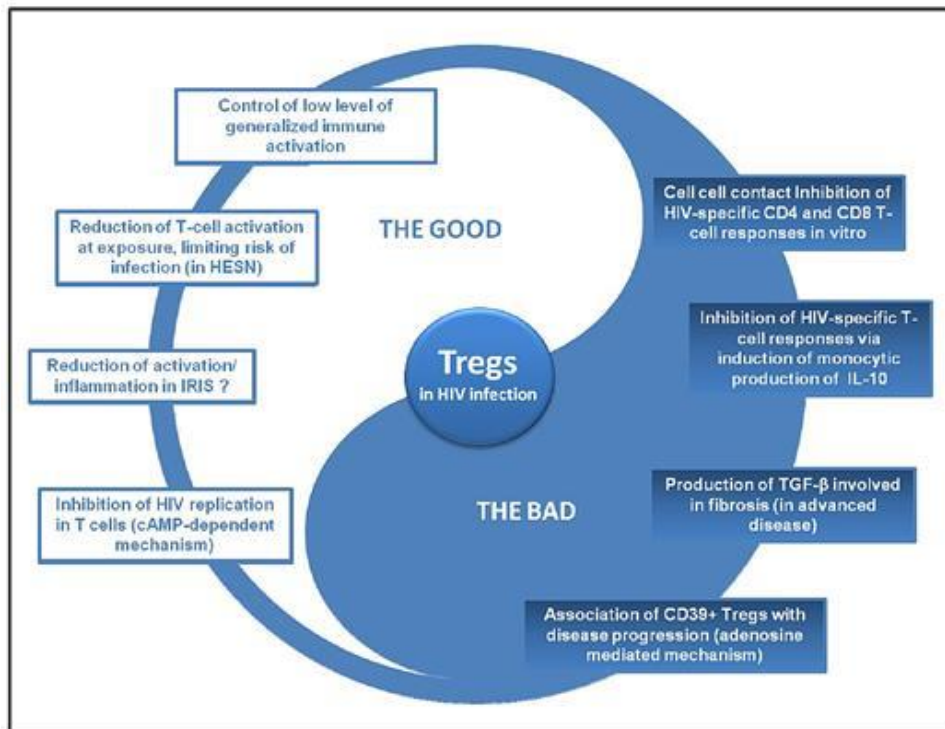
Control of low level of generalized immune activation

Reduction of T-cell activation at exposure, limiting risk of infection (in HESN)

Reduction of activation/ inflammation in IRIS ?

Inhibition of HIV replication in T cells (cAMP-dependent mechanism)

THE GOOD

Tregs
in HIV infection

THE BAD

Cell cell contact Inhibition of HIV-specific CD4 and CD8 T-cell responses in vitro

Inhibition of HIV-specific T-cell responses via induction of monocytic production of IL-10

Production of TGF-β involved in fibrosis (in advanced disease)

Association of CD39+ Tregs with disease progression (adenosine mediated mechanism)